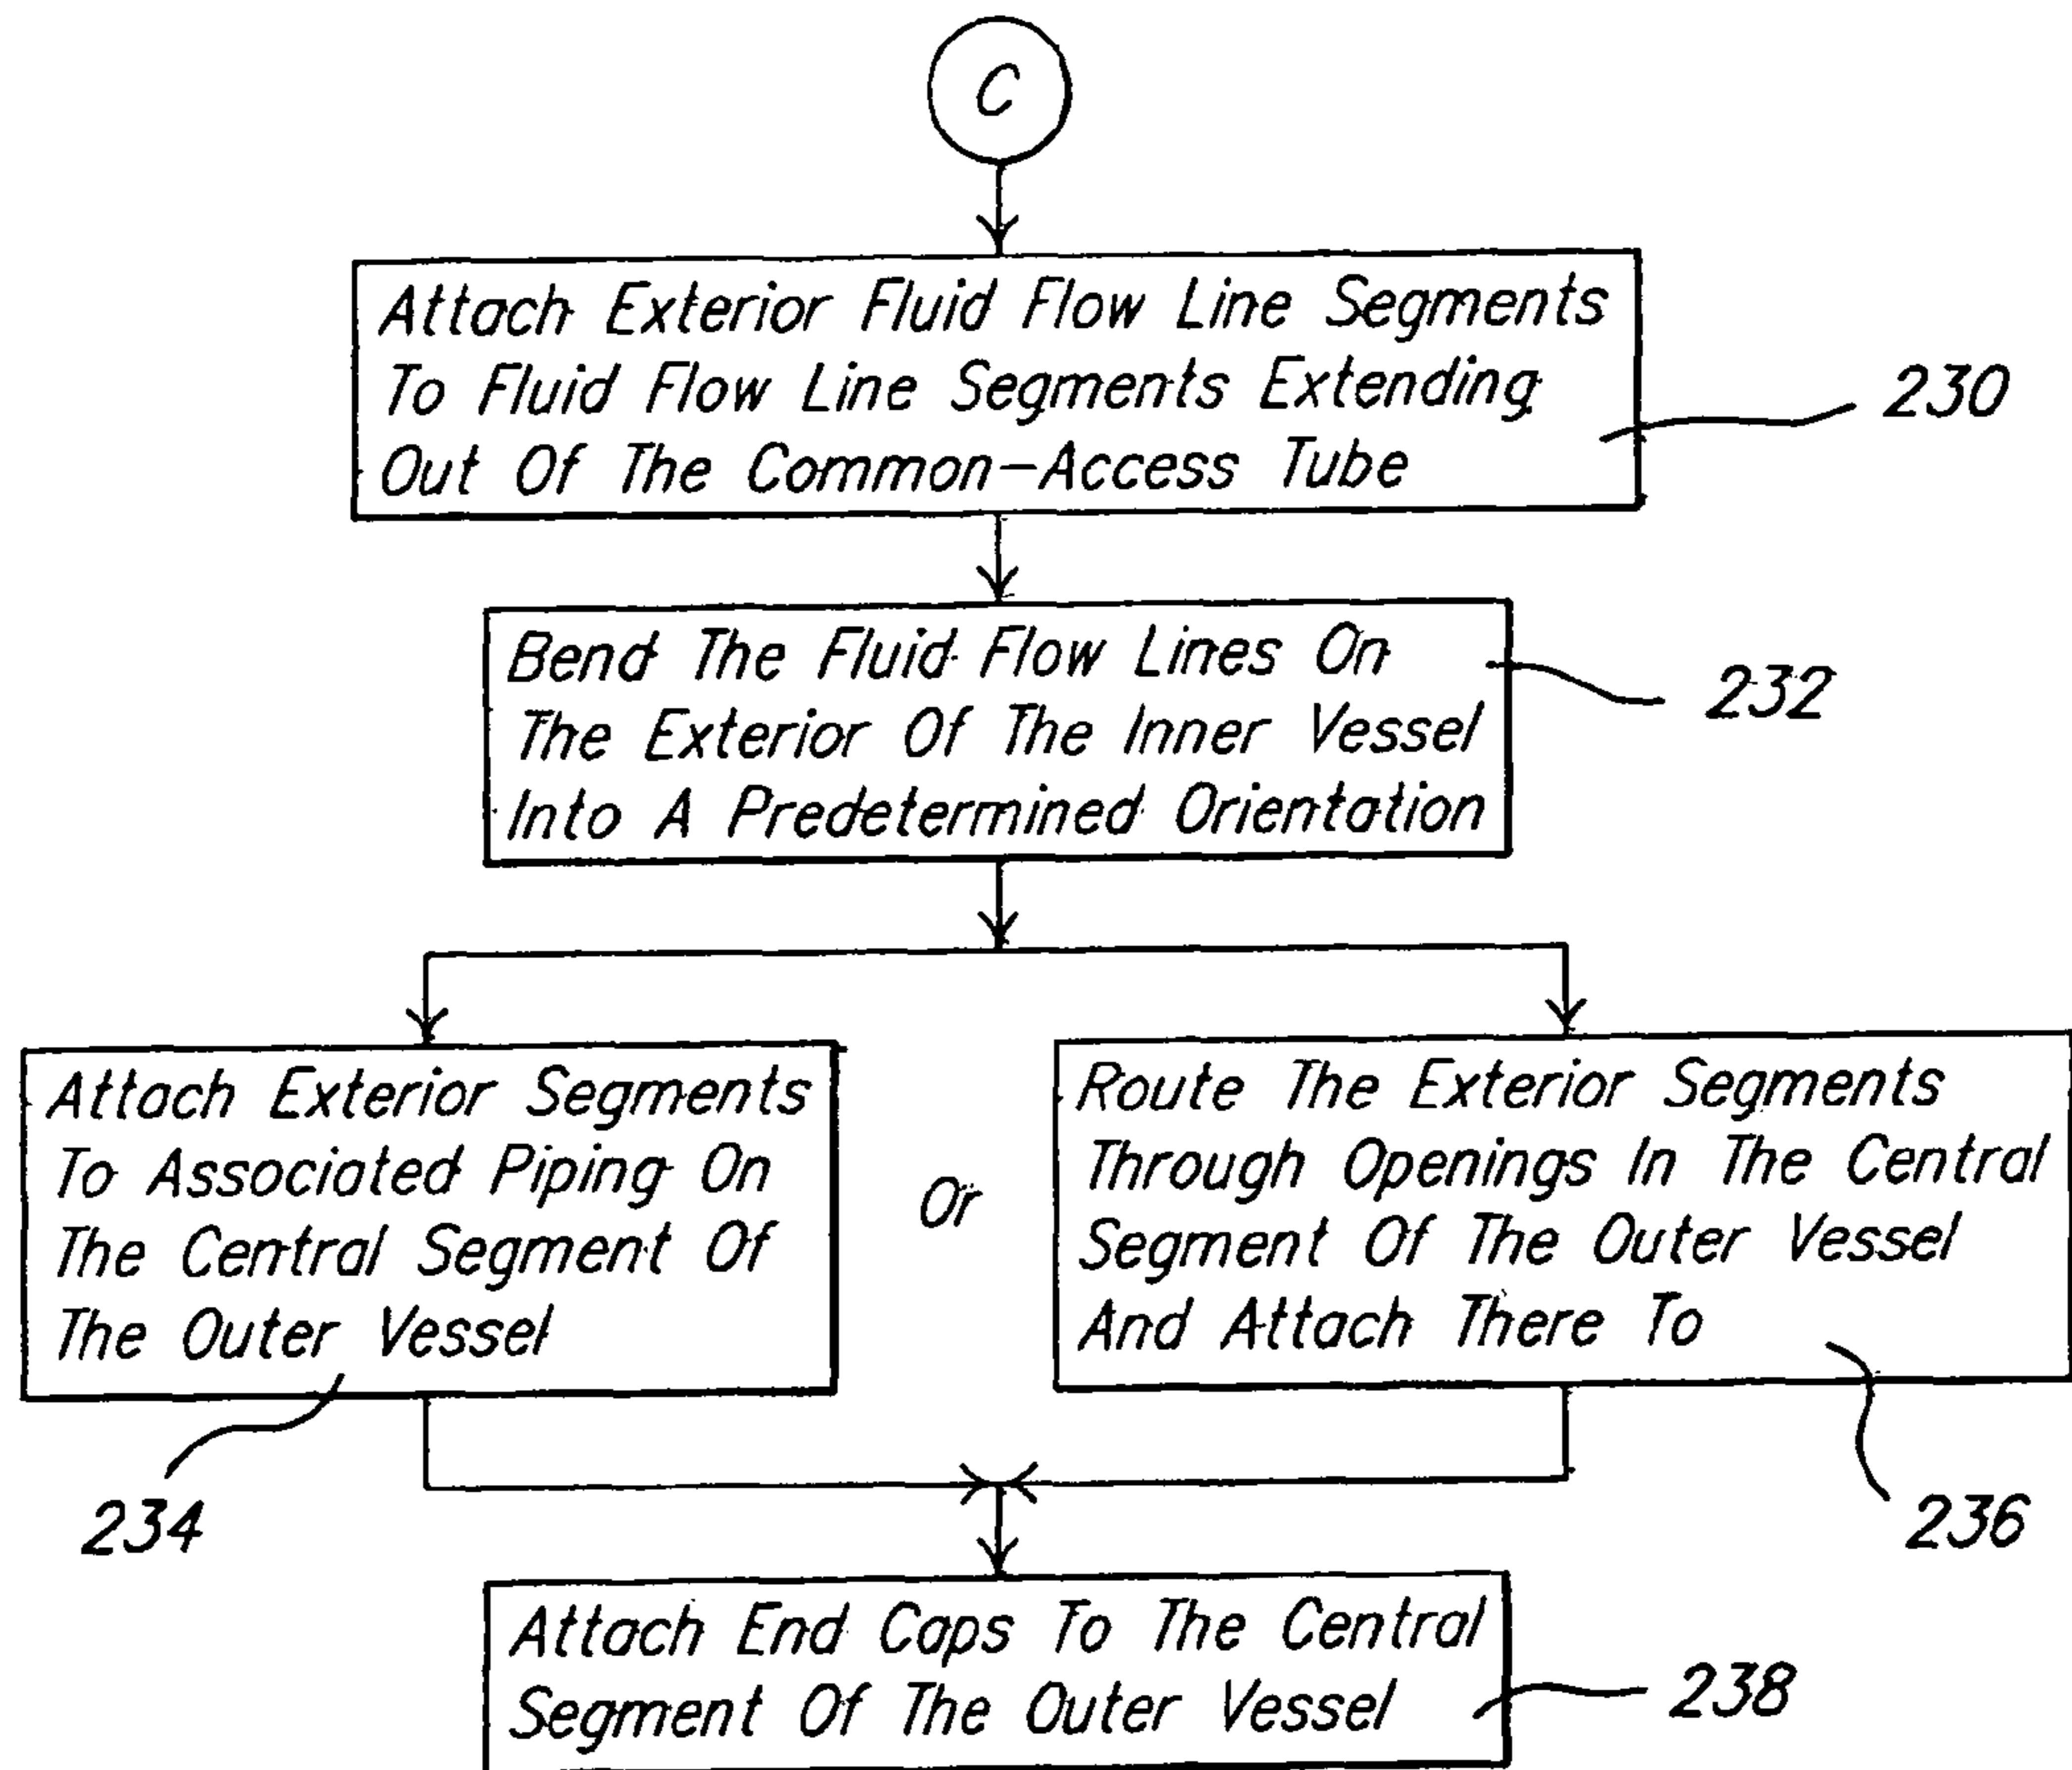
C

Attach Exterior Fluid Flow Line Segments To Fluid Flow Line Segments Extending Out Of The Common-Access Tube

230

Bend The Fluid Flow Lines On The Exterior Of The Inner Vessel Into A Predetermined Orientation

232

Attach Exterior Segments To Associated Piping On The Central Segment Of The Outer Vessel

Or

Route The Exterior Segments Through Openings In The Central Segment Of The Outer Vessel And Attach There To

234

236

Attach End Caps To The Central Segment Of The Outer Vessel

238